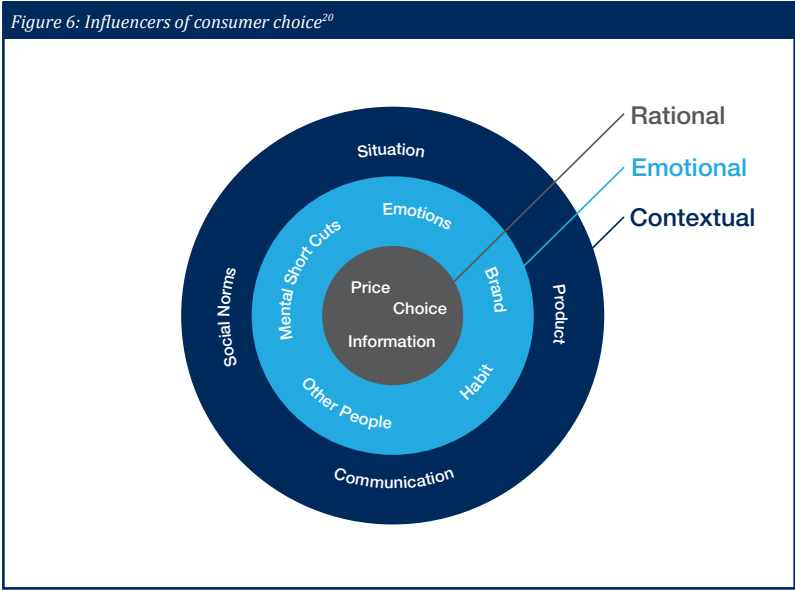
Figure 6: Influencers of consumer choice$^{20}$

Rational

Emotional

Contextual

Situation

Social Norms

Product

Communication

Emotions

Mental Short Cuts

Brand

Habit

Other People

Price

Choice

Information